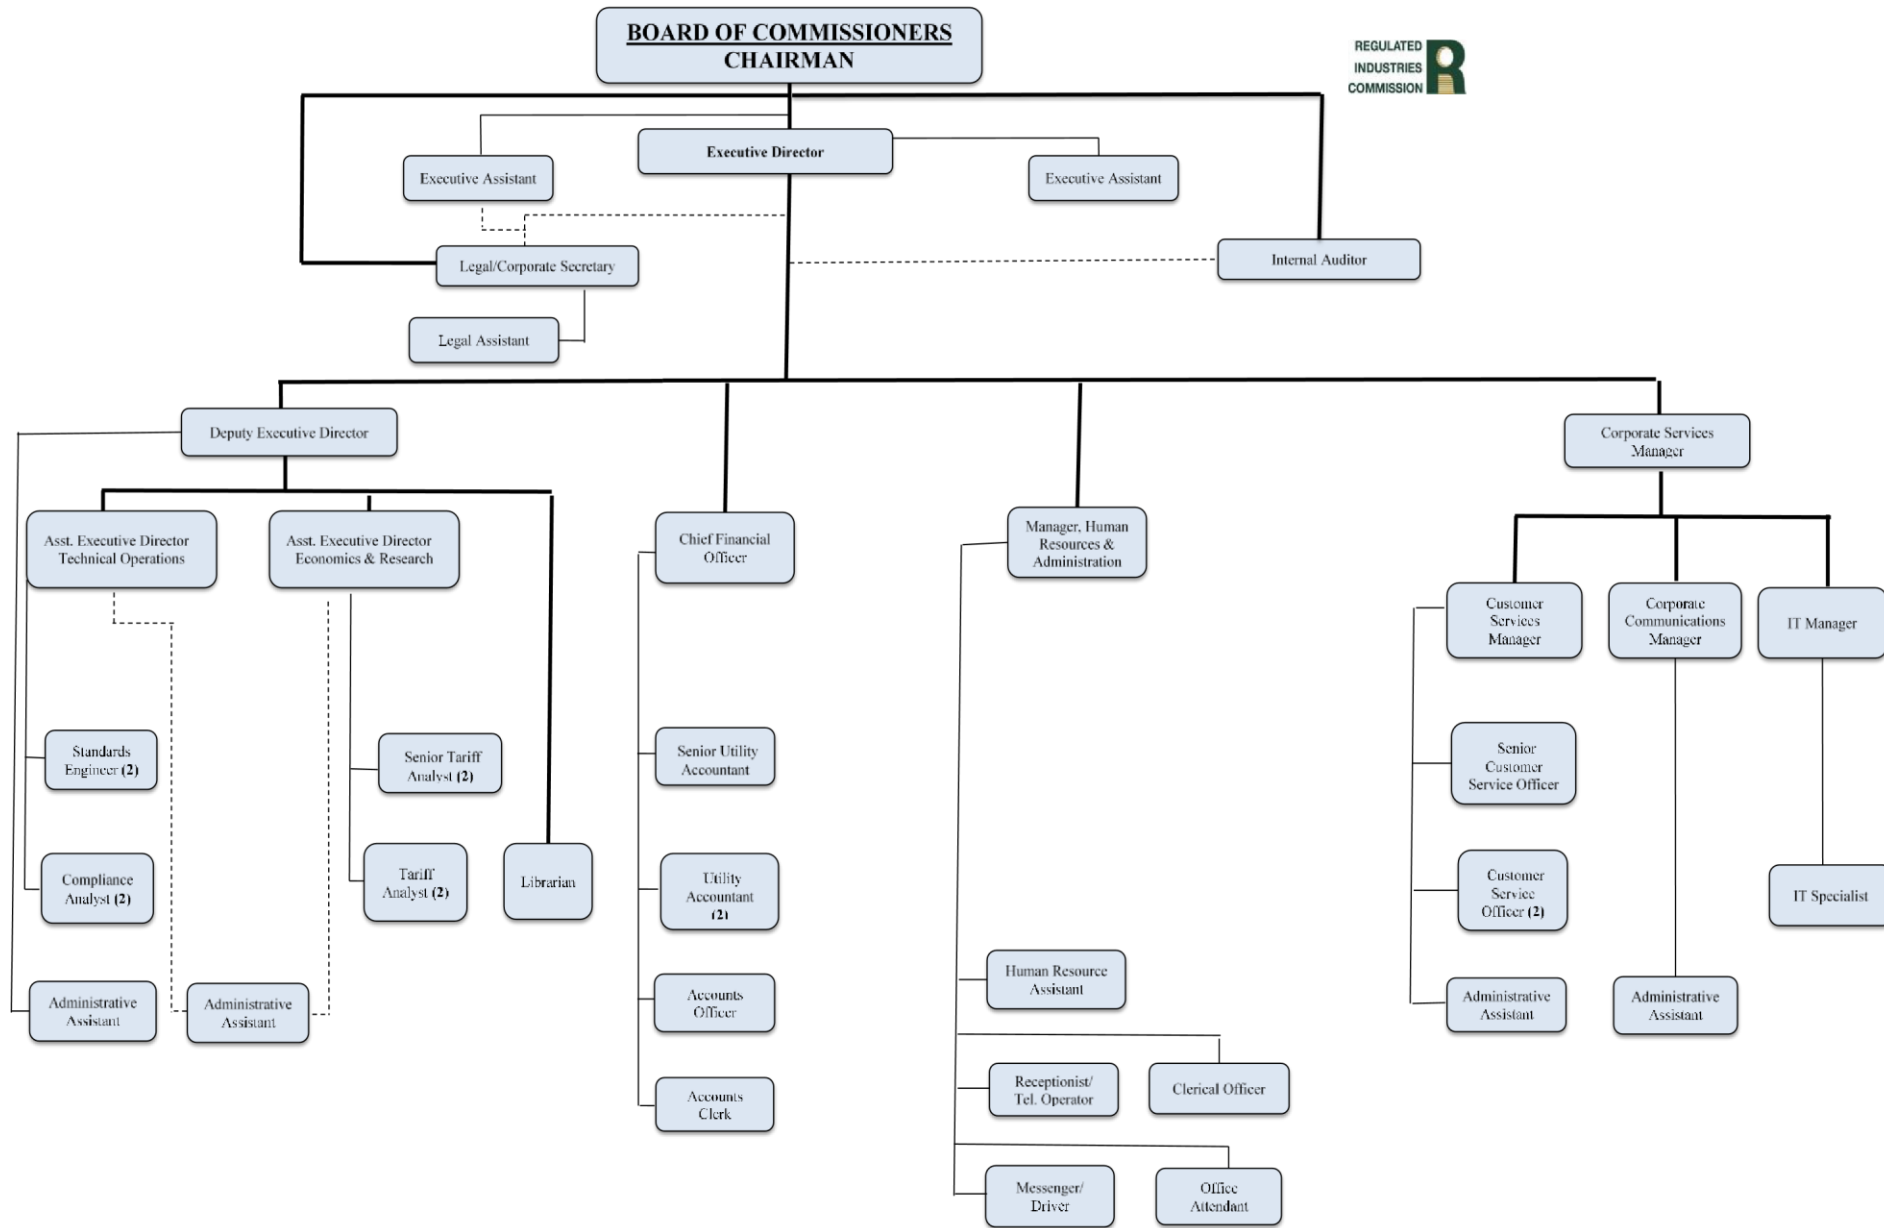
BOARD OF COMMISSIONERS
CHAIRMAN

REGULATED
INDUSTRIES
COMMISSION

Executive Director

Executive Assistant

Executive Assistant

Legal/Corporate Secretary

Internal Auditor

Legal Assistant

Deputy Executive Director

Corporate Services Manager

Asst. Executive Director Technical Operations

Asst. Executive Director Economics & Research

Chief Financial Officer

Manager, Human Resources & Administration

Customer Services Manager

Corporate Communications Manager

IT Manager

Standards Engineer (2)

Senior Tariff Analyst (2)

Senior Utility Accountant

Senior Customer Service Officer

Compliance Analyst (2)

Tariff Analyst (2)

Librarian

Utility Accountant (2)

Customer Service Officer (2)

IT Specialist

Human Resource Assistant

Administrative Assistant

Administrative Assistant

Accounts Officer

Administrative Assistant

Administrative Assistant

Receptionist/ Tel. Operator

Clerical Officer

Accounts Clerk

Messenger/ Driver

Office Attendant